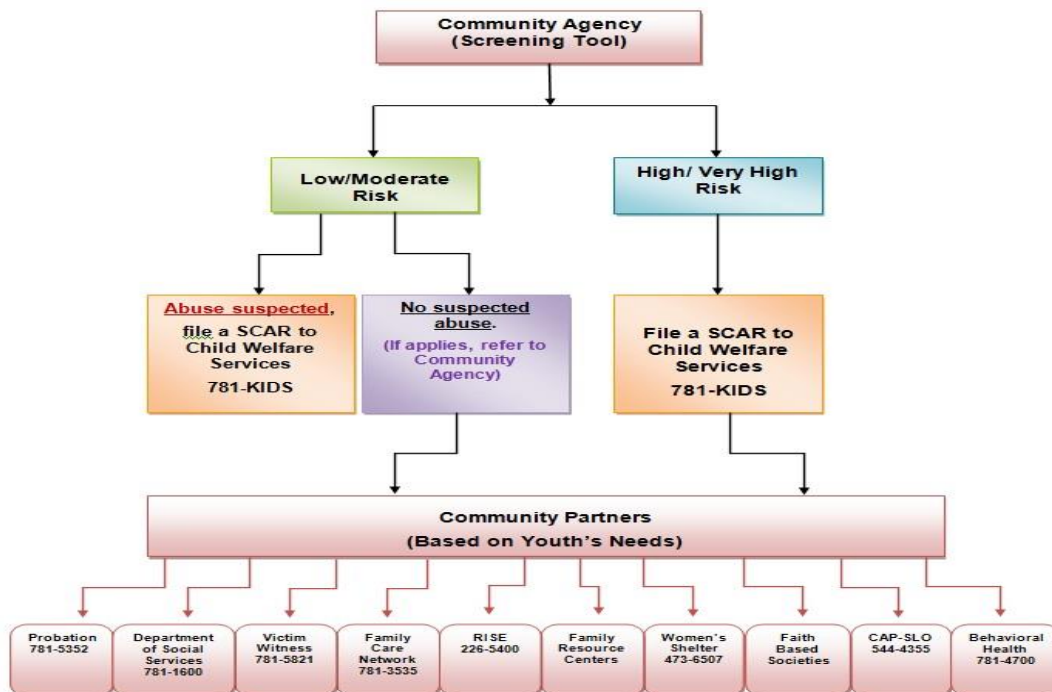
Community Agency
(Screening Tool)

Low/Moderate Risk

High/ Very High Risk

Abuse suspected, file a SCAR to Child Welfare Services
781-KIDS

No suspected abuse.
(If applies, refer to Community Agency)

File a SCAR to Child Welfare Services
781-KIDS

Community Partners
(Based on Youth's Needs)

Probation
781-5352

Department of Social Services
781-1600

Victim Witness
781-5821

Family Care Network
781-3535

RISE
226-5400

Family Resource Centers

Women's Shelter
473-6507

Faith Based Societies

CAP-SLO
544-4355

Behavioral Health
781-4700